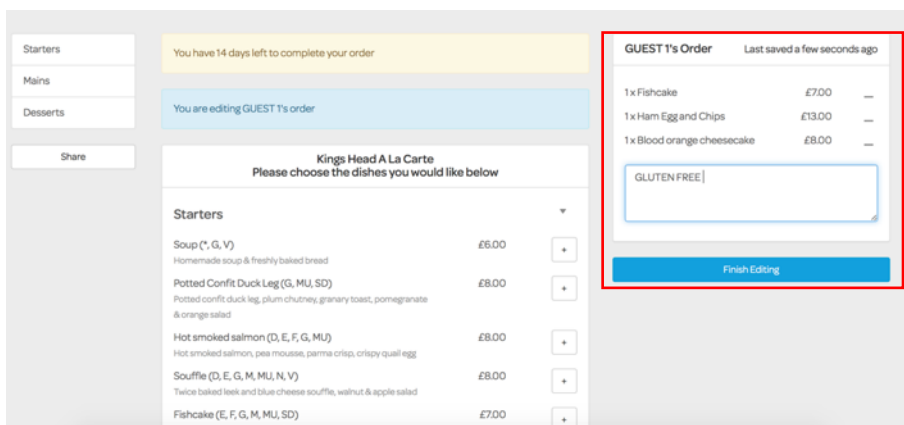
Starters
Mains
Desserts
Share

You have 14 days left to complete your order

You are editing GUEST 1's order

Kings Head A La Carte
Please choose the dishes you would like below

Starters

Soup (*, G, V) £6.00 +
Homemade soup & freshly baked bread

Potted Confit Duck Leg (G, MU, SD) £8.00 +
Potted confit duck leg, plum chutney, granary toast, pomegranate & orange salad

Hot smoked salmon (D, E, F, G, MU) £8.00 +
Hot smoked salmon, pea mousse, parma crisp, crispy quail egg

Souffle (D, E, G, M, MU, N, V) £8.00 +
Twice baked leek and blue cheese souffle, walnut & apple salad

Fishcake (E, F, G, M, MU, SD) £7.00 +

GUEST 1's Order
Last saved a few seconds ago

1 x Fishcake £7.00 –
1 x Ham Egg and Chips £13.00 –
1 x Blood orange cheesecake £8.00 –

GLUTEN FREE

Finish Editing